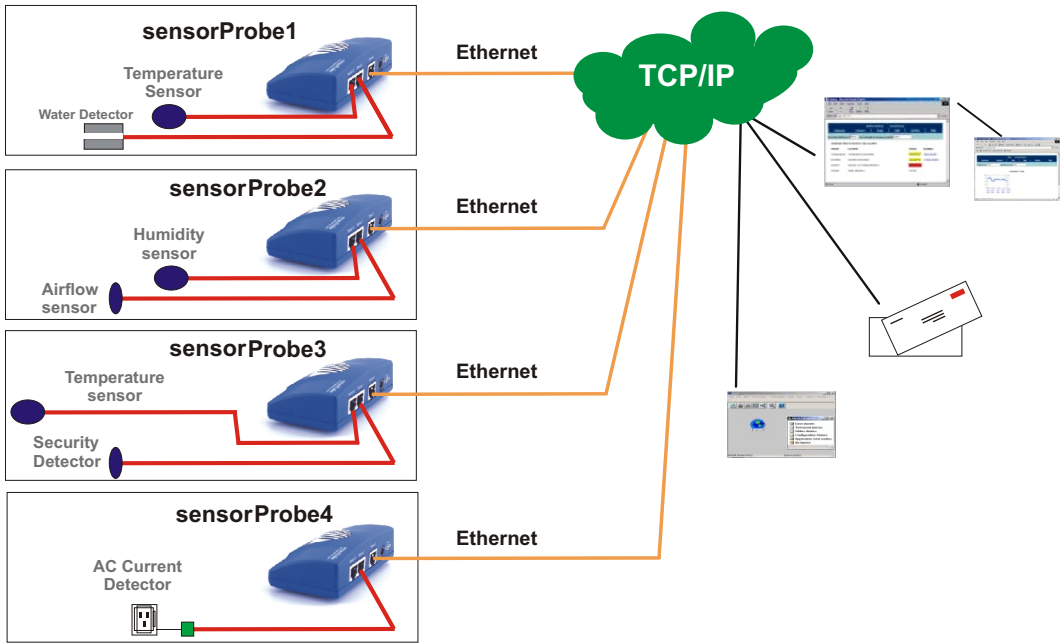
sensorProbe1

Temperature Sensor

Water Detector

Ethernet

TCP/IP

sensorProbe2

Humidity sensor

Airflow sensor

Ethernet

sensorProbe3

Temperature sensor

Security Detector

Ethernet

sensorProbe4

AC Current Detector

Ethernet